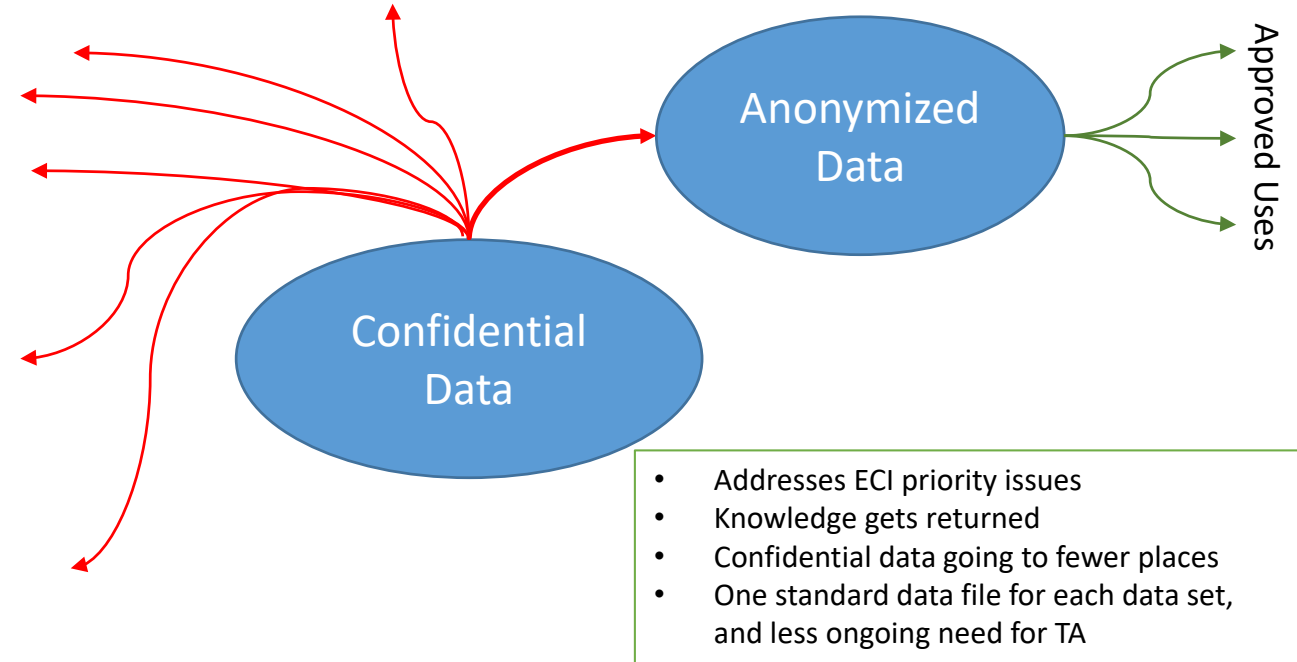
Anonymized Data

Approved Uses

Confidential Data

- Addresses ECI priority issues
- Knowledge gets returned
- Confidential data going to fewer places
- One standard data file for each data set, and less ongoing need for TA